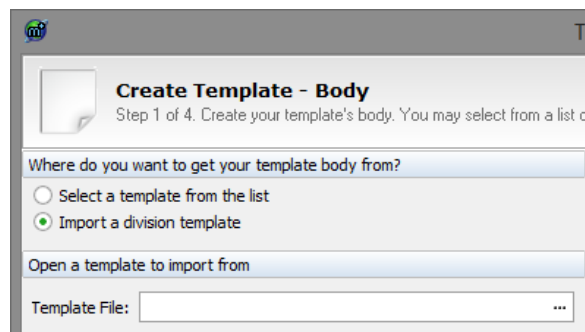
T

Create Template - Body

Step 1 of 4. Create your template's body. You may select from a list o

Where do you want to get your template body from?

Select a template from the list

Import a division template

Open a template to import from

Template File:

...